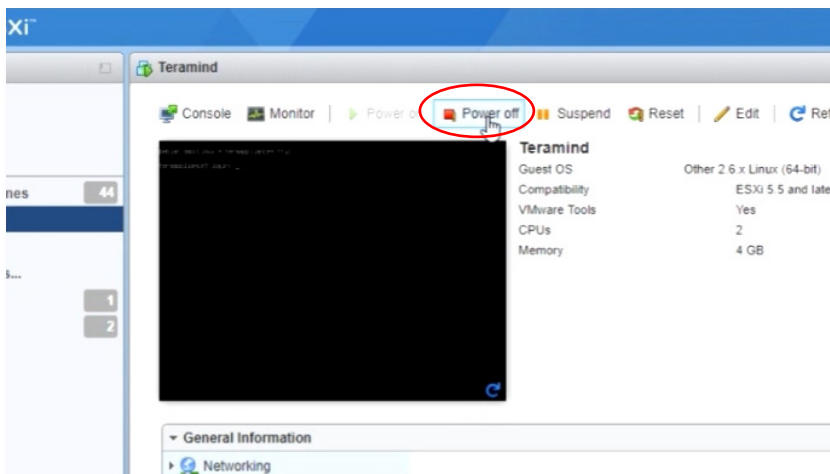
Xi™

Teramind

Console Monitor Power on Power off Suspend Reset Edit Re

nes 44

s...

1

2

Teramind

| Guest OS | Other 2.6.x Linux (64-bit) |
|---|---|
| Compatibility | ESXi 5.5 and late |
| VMware Tools | Yes |
| CPUs | 2 |
| Memory | 4 GB |

General Information

Networking